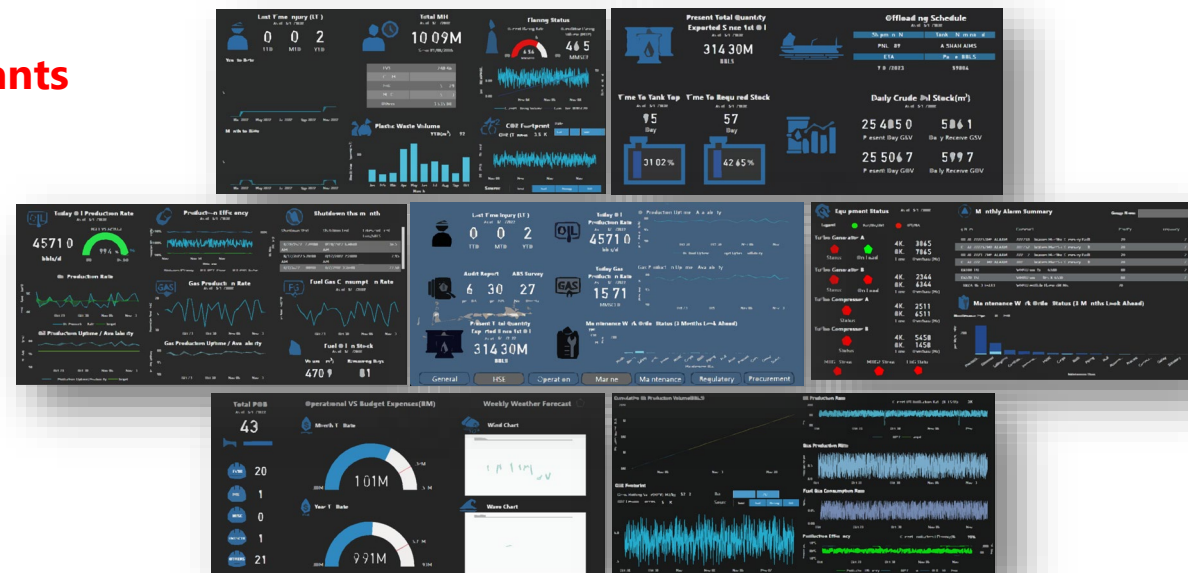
ants

Lost Time Injury (LTI)
0 0 2
TTD MTD YTD

Total MH
1009M

Flaring Status
465

Plastic Waste Volume

CO2 Footprint

Present Total Quantity Exported Since 1st Oil
31430M
BBLS

Offloading Schedule

Time To Tank Top
5
Day

Time To Required Stock
57
Day

3102%

4265%

Daily Crude Oil Stock(m³)
25405.0
Present Day GSV
5861
Day Receive GSV
25506.7
Present Day GOV
5997
Day Receive GOV

Today Oil Production Rate
4571.0
bbls/d
94.6

Production Efficiency

Shutdown the month

Oil Production Rate

Gas Production Rate

Fuel Gas Consumption Rate

Oil Production Uptime / Availability

Gas Production Uptime / Availability

Fuel Oil Stock
4709
81

Lost Time Injury (LTI)
0 0 2
TTD MTD YTD

Today Oil Production Rate
4571.0

Oil Production Uptime / Availability

Audit Report
6
ABS Survey
30 27

Today Gas Production Rate
1571

Gas Production Uptime Availability

Present Total Quantity Exported Since 1st Oil
31430M
BBLS

Maintenance Work Order Status (3 Months Look Ahead)

General
HSE
Operation
Marine
Maintenance
Regulatory
Procurement

Equipment Status
Turbo Generator A
3865
Turbo Generator B
2344
6344
Turbo Compressor A
2511
6511
Turbo Compressor B
5450
1458

Monthly Alarm Summary

Maintenance Work Order Status (3 Months Look Ahead)

Total POB
43
20
1
0
1
21

Operational VS Budget Expenses(RM)
Month To Date
101M
Year To Date
991M

Weekly Weather Forecast
Wind Chart
Wave Chart

Cumulative Oil Production Volume(BBLS)

Oil Production Rate

Gas Production Rate

Fuel Gas Consumption Rate

Production Efficiency

GOR Forecast